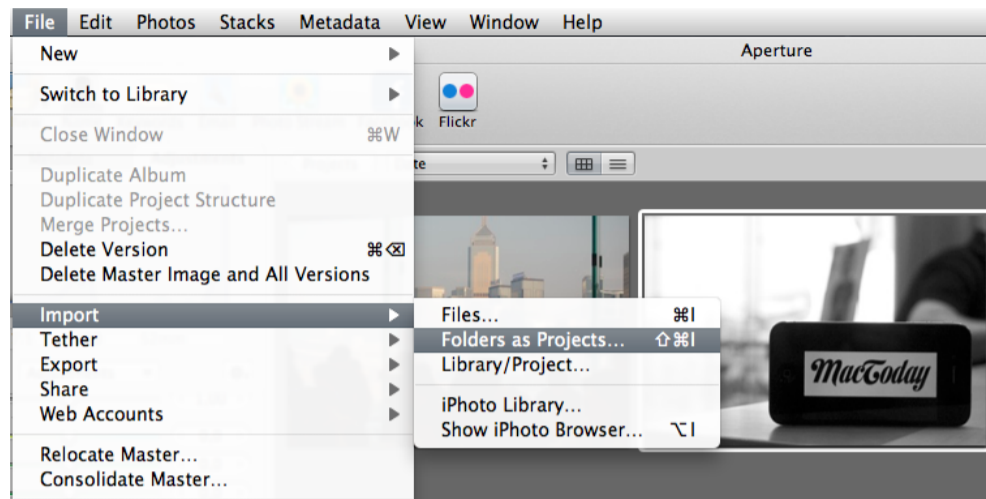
File Edit Photos Stacks Metadata View Window Help

Aperture

New
Switch to Library
Close Window ⌘W
Duplicate Album
Duplicate Project Structure
Merge Projects...
Delete Version ⌘⌫
Delete Master Image and All Versions
Import
Tether
Export
Share
Web Accounts
Relocate Master...
Consolidate Master...

Files... ⌘I
Folders as Projects... ⇧⌘I
Library/Project...
iPhoto Library...
Show iPhoto Browser... ⌥I

k Flickr

te

MacToday